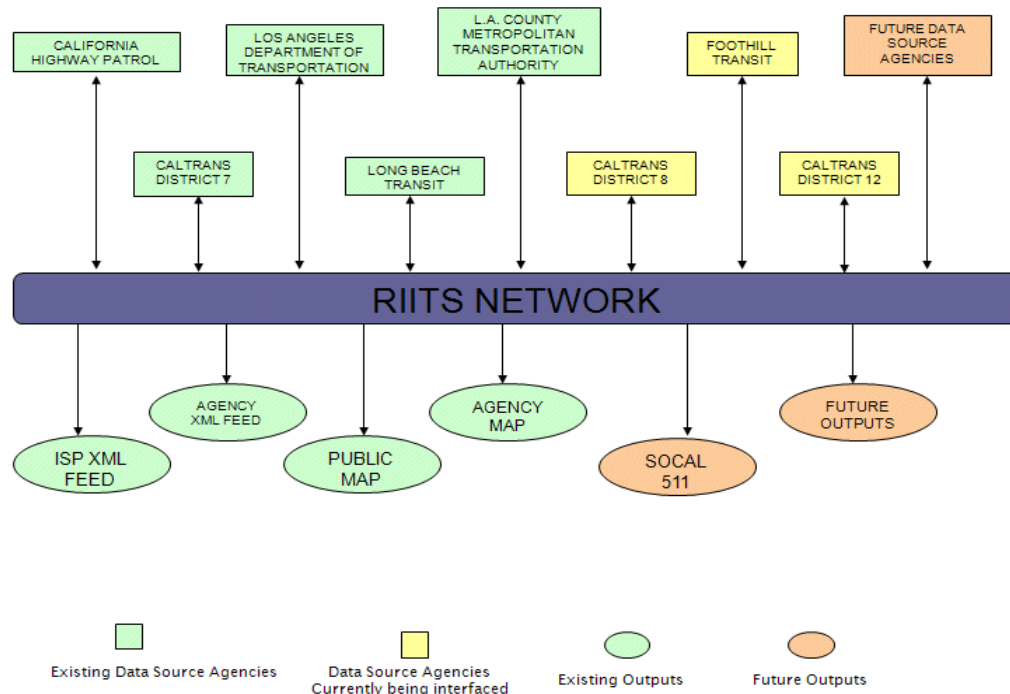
CALIFORNIA HIGHWAY PATROL

LOS ANGELES DEPARTMENT OF TRANSPORTATION

L.A. COUNTY METROPOLITAN TRANSPORTATION AUTHORITY

FOOTHILL TRANSIT

FUTURE DATA SOURCE AGENCIES

CALTRANS DISTRICT 7

LONG BEACH TRANSIT

CALTRANS DISTRICT 8

CALTRANS DISTRICT 12

RIITS NETWORK

AGENCY XML FEED

AGENCY MAP

FUTURE OUTPUTS

ISP XML FEED

PUBLIC MAP

SOCAL 511

Existing Data Source Agencies

Data Source Agencies Currently being interfaced

Existing Outputs

Future Outputs